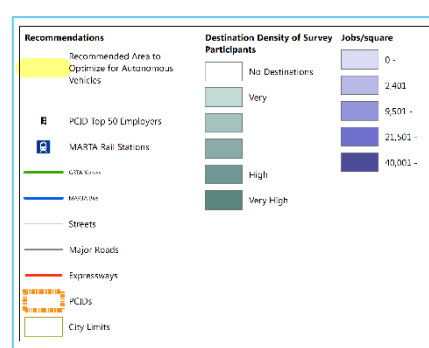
Recommendations

Recommended Area to Optimize for Autonomous Vehicles

PCID Top 50 Employers

MARTA Rail Stations

GRTA Xpress

MARTA Bus

Streets

Major Roads

Expressways

PCIDs

City Limits

Destination Density of Survey Participants

No Destinations

Very

High

Very High

Jobs/square

0 -

2,401

9,501 -

21,501 -

40,001 -